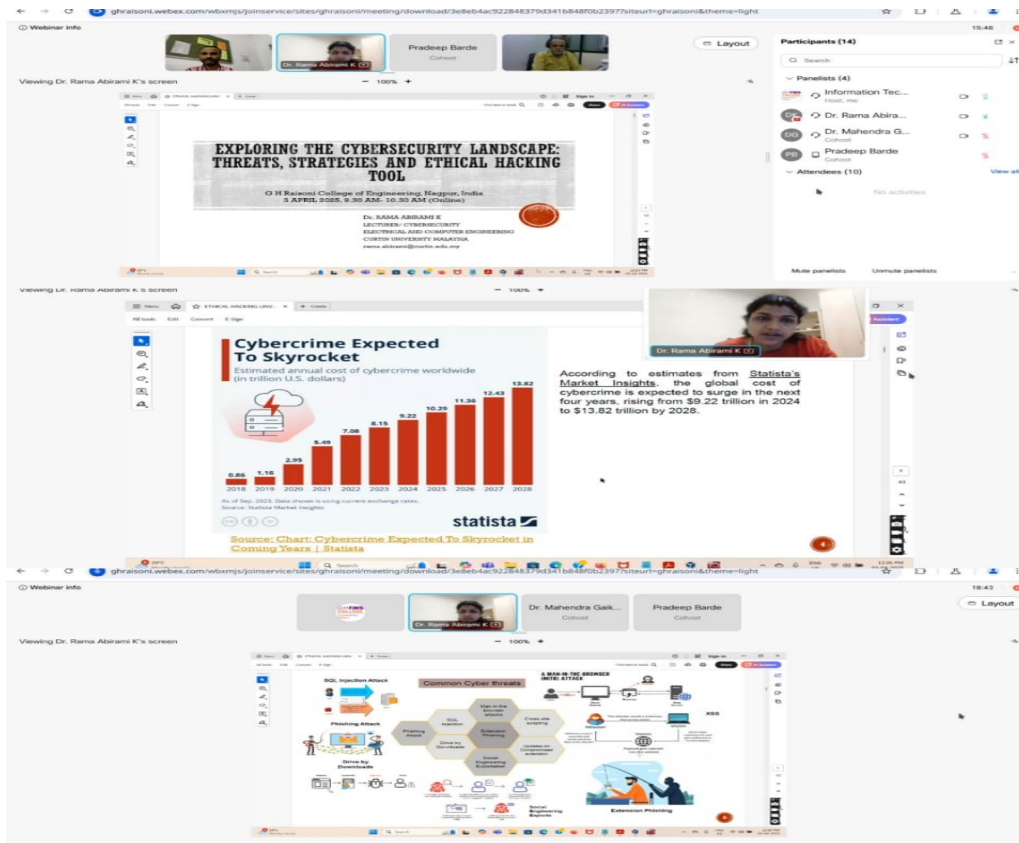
ghraisoni.webex.com/wbxmjs/joinservice/sites/ghraisoni/meeting/download/3e8eb4ac922848379d341b848f0b2397?siteurl=ghraisoni&theme=light

Webinar info

15:48

Dr. Rama Abirami K

Pradeep Barde
Cohost

Layout

Viewing Dr. Rama Abirami K's screen

— 100% +

Participants (14)

Search

Panelists (4)

Information Tec...
Host, me

Dr. Rama Abira...

Dr. Mahendra G...
Cohost

Pradeep Barde
Cohost

Attendees (10)

No attendees

View all

Mute panelists

Unmute panelists

EXPLORING THE CYBERSECURITY LANDSCAPE: THREATS, STRATEGIES AND ETHICAL HACKING TOOL

G H Raisoni College of Engineering, Nagpur, India
3 APRIL 2025, 9.30 AM- 10.30 AM (Online)

Dr. RAMA ABIRAMI K
LECTURER- CYBERSECURITY
ELECTRICAL AND COMPUTER ENGINEERING
CURTIN UNIVERSITY MALAYSIA
rama.abirami@curtin.edu.my

Viewing Dr. Rama Abirami K's screen

— 100% +

ETHICAL HACKING LAND...

Create

All tools Edit Convert E-Sign

Dr. Rama Abirami K

Cybercrime Expected To Skyrocket

Estimated annual cost of cybercrime worldwide (in trillion U.S. dollars)

| 2018 | 2019 | 2020 | 2021 | 2022 | 2023 | 2024 | 2025 | 2026 | 2027 | 2028 |
|---|---|---|---|---|---|---|---|---|---|---|
| 0.86 | 1.16 | 2.95 | 5.49 | 7.08 | 8.15 | 9.22 | 10.29 | 11.36 | 12.43 | 13.82 |

As of Sep. 2023. Data shown is using current exchange rates.
Source: Statista Market Insights

statista

According to estimates from Statista's Market Insights, the global cost of cybercrime is expected to surge in the next four years, rising from $9.22 trillion in 2024 to $13.82 trillion by 2028.

Source: Chart: Cybercrime Expected To Skyrocket in Coming Years | Statista

Search

ghraisoni.webex.com/wbxmjs/joinservice/sites/ghraisoni/meeting/download/3e8eb4ac922848379d341b848f0b2397?siteurl=ghraisoni&theme=light

Webinar info

18:43

Dr. Rama Abirami K

Dr. Mahendra Gaik...
Cohost

Pradeep Barde
Cohost

Layout

Viewing Dr. Rama Abirami K's screen

— 100% +

SQL Injection Attack

Common Cyber threats

A MAN-IN-THE-BROWSER (MITB) ATTACK

Phishing Attack

Man in the browser attacks

SQL Injection

Cross site scripting

Phishing Attack

Extension Phishing

XSS

Drive by Downloads

Updates on Compromised extension

Social Engineering Exploits

Drive by Downloads

Social Engineering Exploits

Extension Phishing

Search